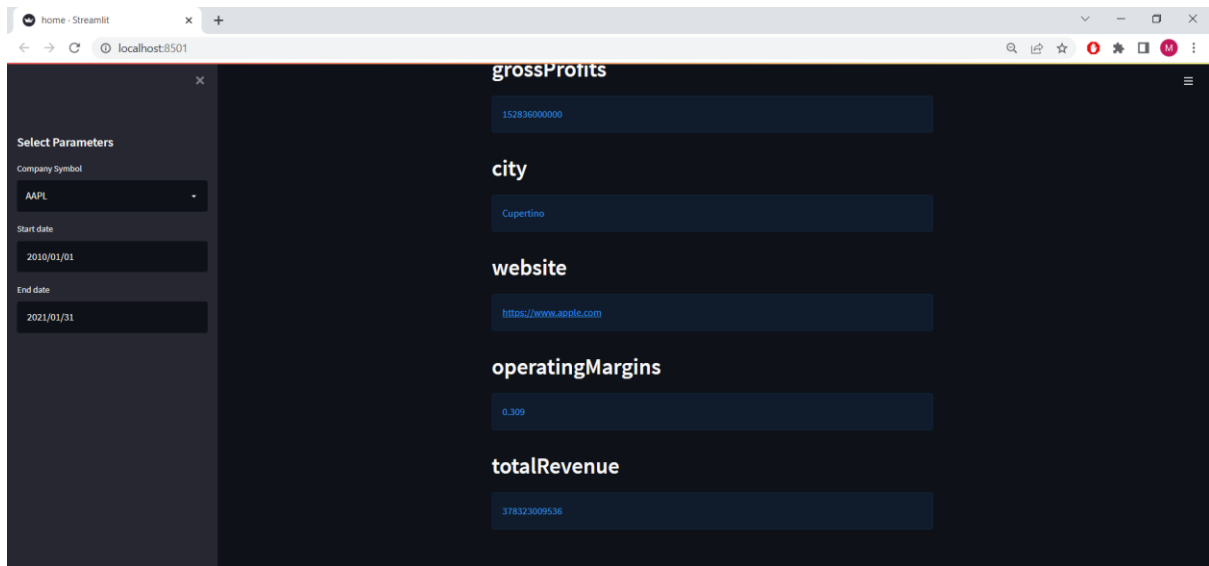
home · Streamlit

localhost:8501

M

Select Parameters

Company Symbol

AAPL

Start date

2010/01/01

End date

2021/01/31

grossProfits

152836000000

city

Cupertino

website

https://www.apple.com

operatingMargins

0.309

totalRevenue

378323009536